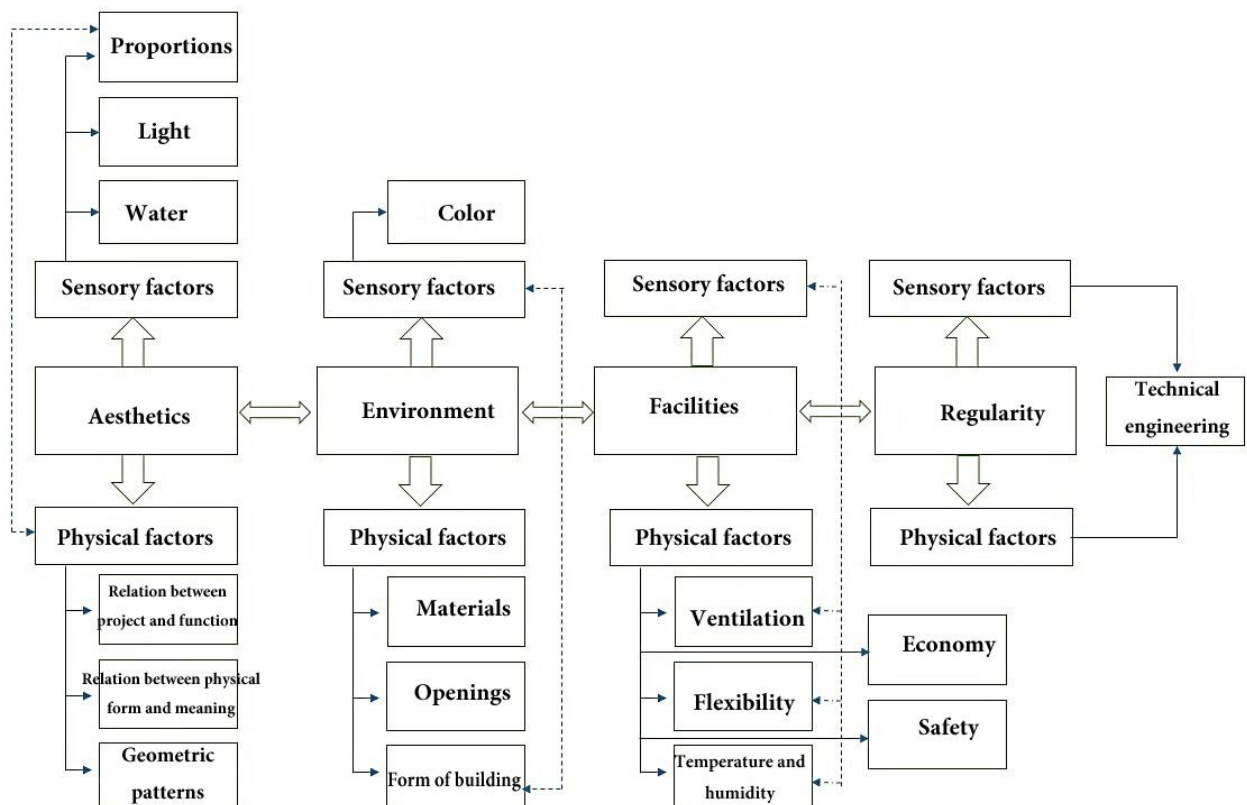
Proportions

Light

Water

Sensory factors

Aesthetics

Physical factors

Relation between project and function

Relation between physical form and meaning

Geometric patterns

Color

Sensory factors

Environment

Physical factors

Materials

Openings

Form of building

Sensory factors

Facilities

Physical factors

Ventilation

Flexibility

Temperature and humidity

Economy

Safety

Sensory factors

Regularity

Physical factors

Technical engineering